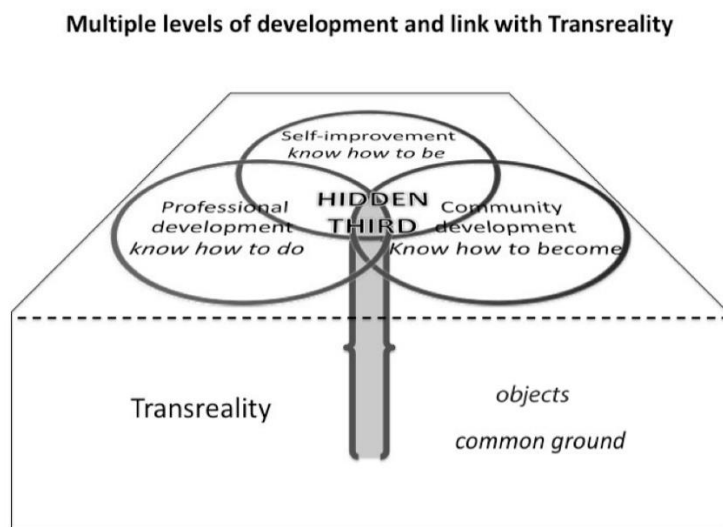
Multiple levels of development and link with Transreality

Self-improvement
know how to be

Professional development
know how to do

HIDDEN THIRD

Community development
Know how to become

Transreality

objects

common ground